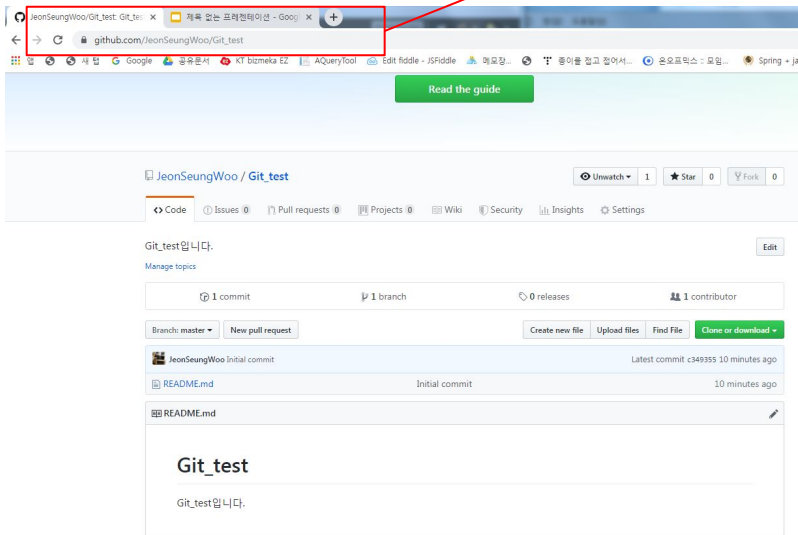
JeonSeungWoo/Git_test: Git_te ×
제목 없는 프레젠테이션 - Goog ×
+
github.com/JeonSeungWoo/Git_test
앱 새 탭 Google 공유문서 KT bizmeka EZ AQueryTool Edit fiddle - JSFiddle 메모장... 종이를 접고 접어서... 온오프믹스 :: 모임... Spring + ja

Read the guide

JeonSeungWoo / Git_test
Unwatch 1
Star 0
Fork 0

Code
Issues 0
Pull requests 0
Projects 0
Wiki
Security
Insights
Settings

Git_test입니다.
Edit
Manage topics

1 commit
1 branch
0 releases
1 contributor

Branch: master
New pull request
Create new file
Upload files
Find File
Clone or download

JeonSeungWoo Initial commit
Latest commit c349355 10 minutes ago

README.md
Initial commit
10 minutes ago

README.md

Git_test

Git_test입니다.